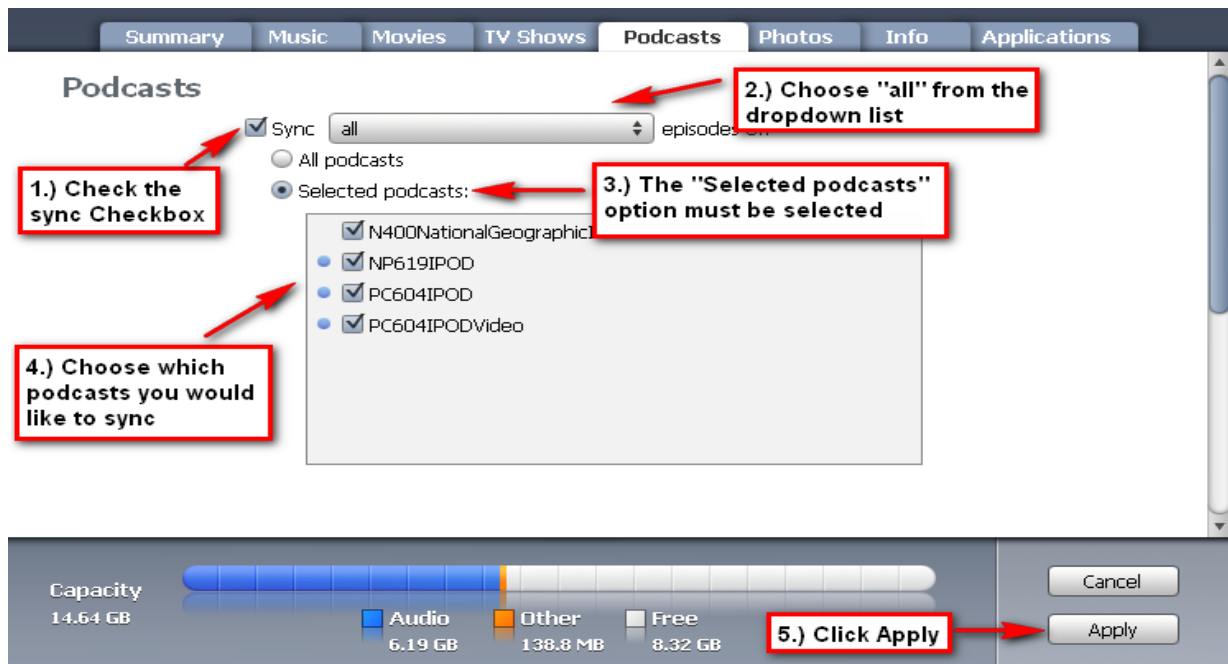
Summary Music Movies TV Shows Podcasts Photos Info Applications

Podcasts

2.) Choose "all" from the dropdown list

Sync all episodes of

All podcasts

Selected podcasts:

1.) Check the sync Checkbox

3.) The "Selected podcasts" option must be selected

N400NationalGeographic

NP619IPOD

PC604IPOD

PC604IPODVideo

4.) Choose which podcasts you would like to sync

Capacity
14.64 GB

Audio 6.19 GB
Other 138.8 MB
Free 8.32 GB

Cancel

5.) Click Apply

Apply